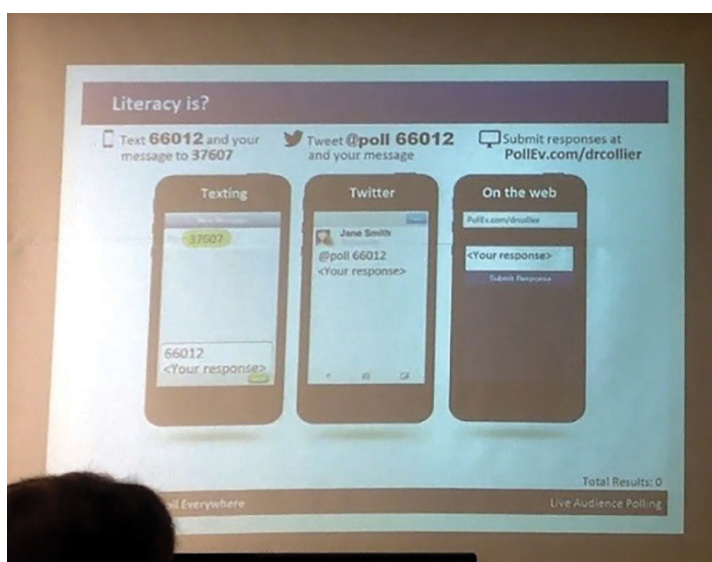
Literacy is?

Text **66012** and your message to **37607**

Tweet **@poll 66012** and your message

Submit responses at **PollEv.com/drcollier**

Texting

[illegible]

37607

66012
<Your response>

Twitter

Jane Smith

@poll 66012
<Your response>

On the web

PollEv.com/drcollier

<Your response>

Submit Response

Total Results: 0

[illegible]ll Everywhere

Live Audience Polling